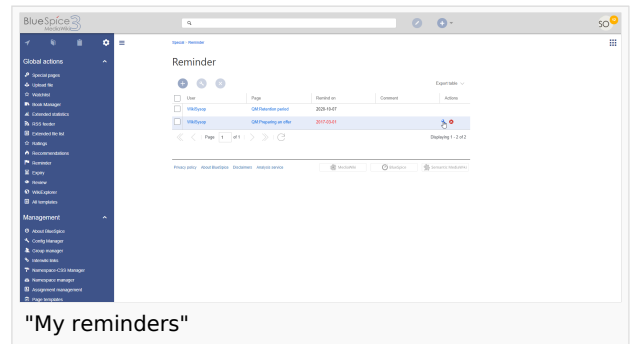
BlueSpice 3 MediaWiki

SO

Global actions

Special pages
Upload file
Watchlist
Book Manager
Extended statistics
RSS feeder
Extended file list
Ratings
Recommendations
Reminder
Expiry
Review
WikiExplorer
All templates

Management

About BlueSpice
Config Manager
Group manager
Interwiki links
Namespace CSS Manager
Namespace manager
Assignment management
Page templates

Special › Reminder

Reminder

Export table

| User | Page | Remind on | Comment | Actions |
|---|---|---|---|---|
| WikiSysop | QM:Retention period | 2028-10-07 | | |
| WikiSysop | QM:Preparing an offer | 2017-03-01 | | |

Page 1 of 1

Displaying 1 - 2 of 2

Privacy policy About BlueSpice Disclaimers Analysis service MediaWiki BlueSpice Semantic MediaWiki

"My reminders"